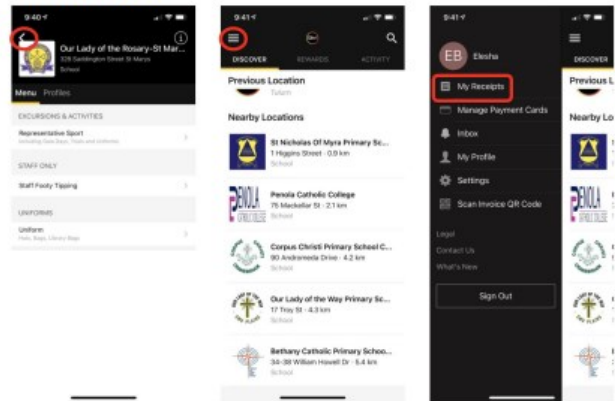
9:40

Our Lady of the Rosary-St Mar...
326 Sandgate Street St Marys
School

Menu Profiles

EXCURSIONS & ACTIVITIES

Representative Sport
Including Gala Days, Trials and Uniforms

STAFF ONLY

Staff Footy Tipping

UNIFORMS

Uniform
Hats, Bags, Library Bags

9:41

DISCOVER REWARDS ACTIVITY

Previous Location
Tatum

Nearby Locations

St Nicholas Of Myra Primary Sc...
1 Higgins Street · 0.9 km
School

Penola Catholic College
75 Mackellar St · 2.1 km
School

Corpus Christi Primary School C...
90 Andromeda Drive · 4.2 km
School

Our Lady of the Way Primary Sc...
17 Troy St · 4.3 km
School

Bethany Catholic Primary Schoo...
34-38 William Howell Dr · 5.4 km
School

9:41

EB Elesha

My Receipts

Manage Payment Cards

Inbox

My Profile

Settings

Scan Invoice QR Code

Legal

Contact Us

What's New

Sign Out

DISCOVER

Previous L

Nearby Lo